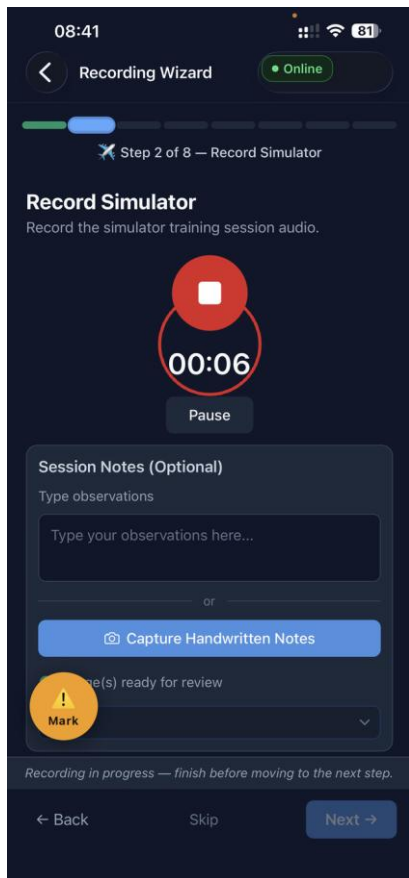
08:41

81

Recording Wizard

Online

Step 2 of 8 — Record Simulator

Record Simulator

Record the simulator training session audio.

00:06

Pause

Session Notes (Optional)

Type observations

Type your observations here...

or

Capture Handwritten Notes

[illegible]e(s) ready for review

Mark

Recording in progress — finish before moving to the next step.

← Back

Skip

Next →